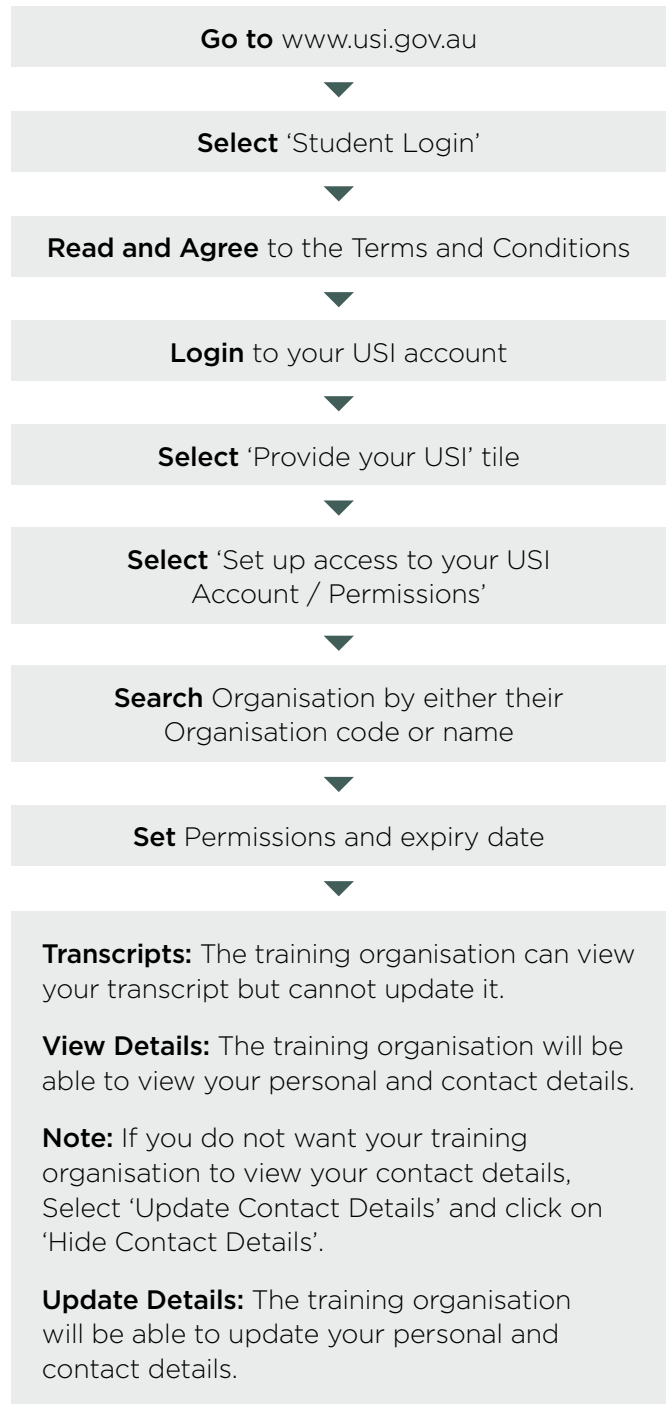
Go to www.usi.gov.au

Select 'Student Login'

Read and Agree to the Terms and Conditions

Login to your USI account

Select 'Provide your USI' tile

Select 'Set up access to your USI Account / Permissions'

Search Organisation by either their Organisation code or name

Set Permissions and expiry date

Transcripts: The training organisation can view your transcript but cannot update it.

View Details: The training organisation will be able to view your personal and contact details.

Note: If you do not want your training organisation to view your contact details, Select 'Update Contact Details' and click on 'Hide Contact Details'.

Update Details: The training organisation will be able to update your personal and contact details.